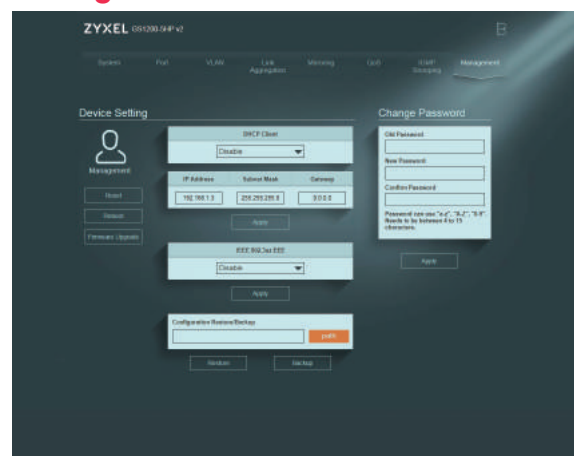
ZYXEL GS1200-5HP v2

System Port VLAN Link Aggregation Mirroring QoS IGMP Snooping Management

Device Setting

Management

Reset

Reboot

Firmware Upgrade

DHCP Client

Disable

| IP Address | Subnet Mask | Gateway |
|---|---|---|
| 192.168.1.3 | 255.255.255.0 | 0.0.0.0 |

Apply

IEEE 802.3az EEE

Disable

Apply

Configuration Restore/Backup

path

Restore Backup

Change Password

Old Password

New Password

Confirm Password

Password can use "a-z", "A-Z", "0-9". Needs to be between 4 to 15 characters.

Apply